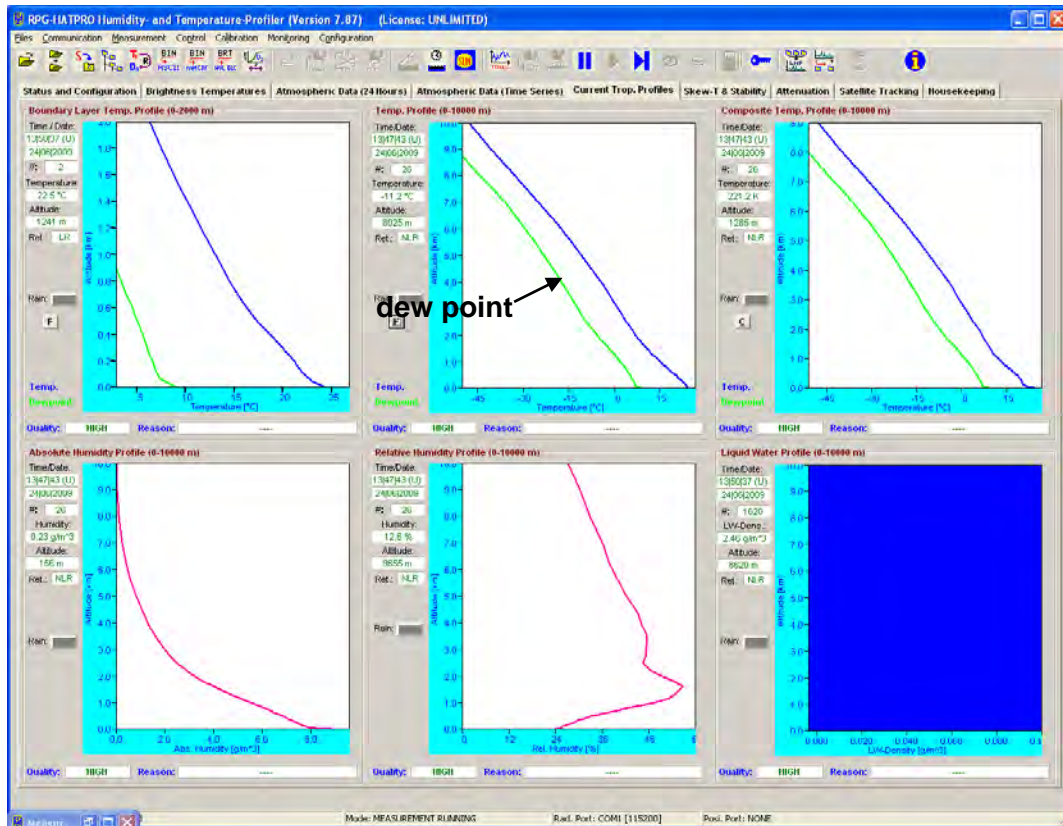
RPG-HATPRO Humidity- and Temperature-Profiler (Version 7.87) (License: UNLIMITED)

Files Communication Measurement Control Calibration Monitoring Configuration

Status and Configuration | Brightness Temperatures | Atmospheric Data (24 Hours) | Atmospheric Data (Time Series) | Current Trop. Profiles | Skew-T & Stability | Attenuation | Satellite Tracking | Housekeeping

Boundary Layer Temp. Profile (0-2000 m)
Time / Date: 12|50|37 (U) 24|06|2009
#: 2
Temperature: 22.5 °C
Altitude: 1241 m
Ret.: LR
Rain:
F
Temp.
Dewpoint
Altitude [km]
Temperature [°C]
Quality: HIGH Reason: ----

Temp. Profile (0-10000 m)
Time/Date: 13|47|43 (U) 24|06|2009
#: 20
Temperature: -11.2 °C
Altitude: 8025 m
Ret.: NLR
F
Temp.
Dewpoint
dew point
Altitude [km]
Temperature [°C]
Quality: HIGH Reason: ----

Composite Temp. Profile (0-10000 m)
Time/Date: 13|47|43 (U) 24|06|2009
#: 20
Temperature: 221.2 K
Altitude: 1286 m
Ret.: NLR
Rain:
C
Temp.
Dewpoint
Altitude [km]
Temperature [°C]
Quality: HIGH Reason: ----

Absolute Humidity Profile (0-10000 m)
Time/Date: 13|47|43 (U) 24|06|2009
#: 20
Humidity: 0.23 g/m^3
Altitude: 156 m
Ret.: NLR
Rain:
Altitude [km]
Abs. Humidity [g/m^3]
Quality: HIGH Reason: ----

Relative Humidity Profile (0-10000 m)
Time/Date: 13|47|43 (U) 24|06|2009
#: 20
Humidity: 12.8 %
Altitude: 8655 m
Ret.: NLR
Rain:
Altitude [km]
Rel. Humidity [%]
Quality: HIGH Reason: ----

Liquid Water Profile (0-10000 m)
Time/Date: 13|50|37 (U) 24|06|2009
#: 1020
LW-Dens.: 2.46 g/m^3
Altitude: 8620 m
Ret.: NLR
Rain:
Altitude [km]
LW-Density [g/m^3]
Quality: HIGH Reason: ----

Mode: MEASUREMENT RUNNING Rad. Port: COM1 [115200] Posi. Port: NONE